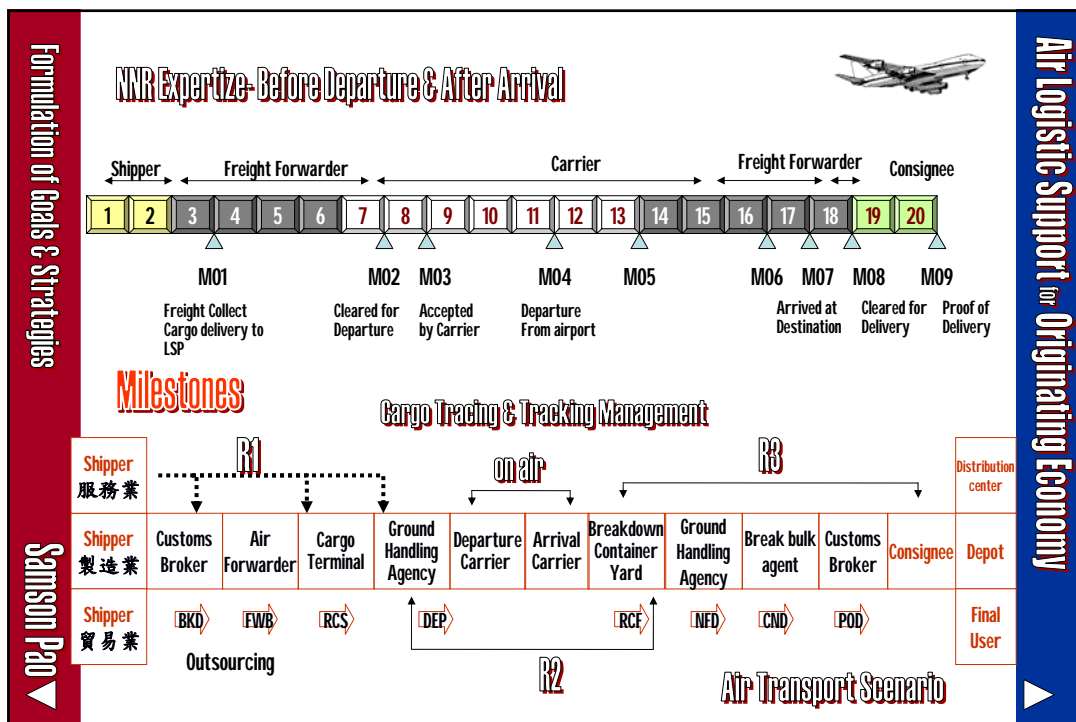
Formulation of Goals & Strategies

NNR Expertize- Before Departure & After Arrival

Shipper
Freight Forwarder
Carrier
Freight Forwarder
Consignee

| 1 | 2 | 3 | 4 | 5 | 6 | 7 | 8 | 9 | 10 | 11 | 12 | 13 | 14 | 15 | 16 | 17 | 18 | 19 | 20 |
|---|---|---|---|---|---|---|---|---|---|---|---|---|---|---|---|---|---|---|---|

M01 Freight Collect Cargo delivery to LSP
M02 Cleared for Departure
M03 Accepted by Carrier
M04 Departure From airport
M05
M06
M07 Arrived at Destination
M08 Cleared for Delivery
M09 Proof of Delivery

Milestones

Cargo Tracing & Tracking Management

R1
on air
R3

| Shipper 服務業 | | | | | | | | | | | Distribution center |
|---|---|---|---|---|---|---|---|---|---|---|---|
| Shipper 製造業 | Customs Broker | Air Forwarder | Cargo Terminal | Ground Handling Agency | Departure Carrier | Arrival Carrier | Breakdown Container Yard | Ground Handling Agency | Break bulk agent | Customs Broker | Consignee | Depot |
| Shipper 貿易業 | BKD | FWB | RCS | DEP | | | RCF | NFD | CND | POD | | Final User |

Outsourcing

R2

Air Transport Scenario

Samson Pao

Air Logistic Support for Originating Economy